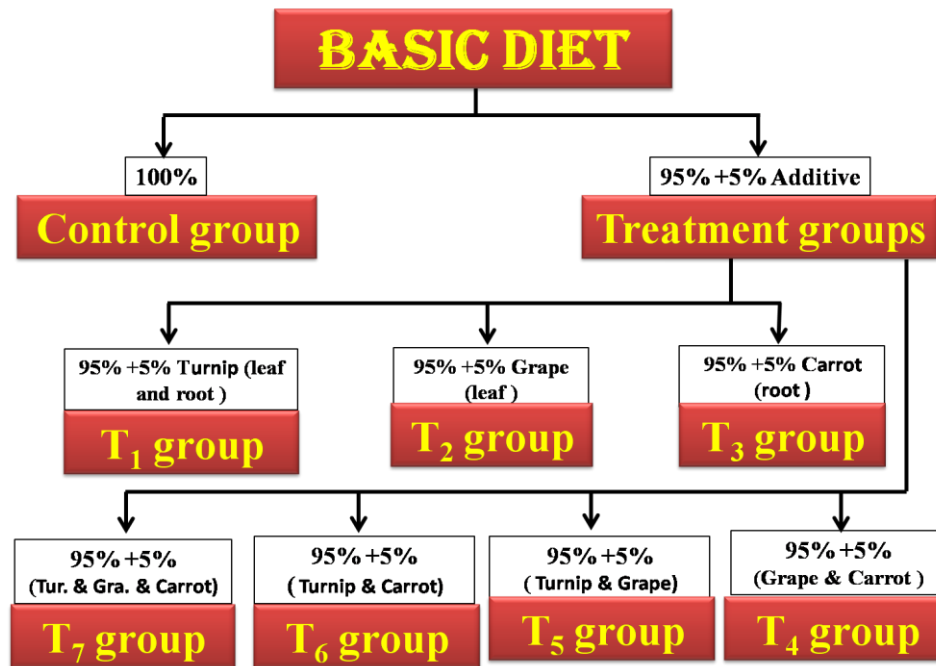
BASIC DIET

100%
Control group

95% +5% Additive
Treatment groups

95% +5% Turnip (leaf and root )
$T_1$ group

95% +5% Grape (leaf )
$T_2$ group

95% +5% Carrot (root )
$T_3$ group

95% +5% (Tur. & Gra. & Carrot)
$T_7$ group

95% +5% ( Turnip & Carrot)
$T_6$ group

95% +5% ( Turnip & Grape)
$T_5$ group

95% +5% (Grape & Carrot )
$T_4$ group